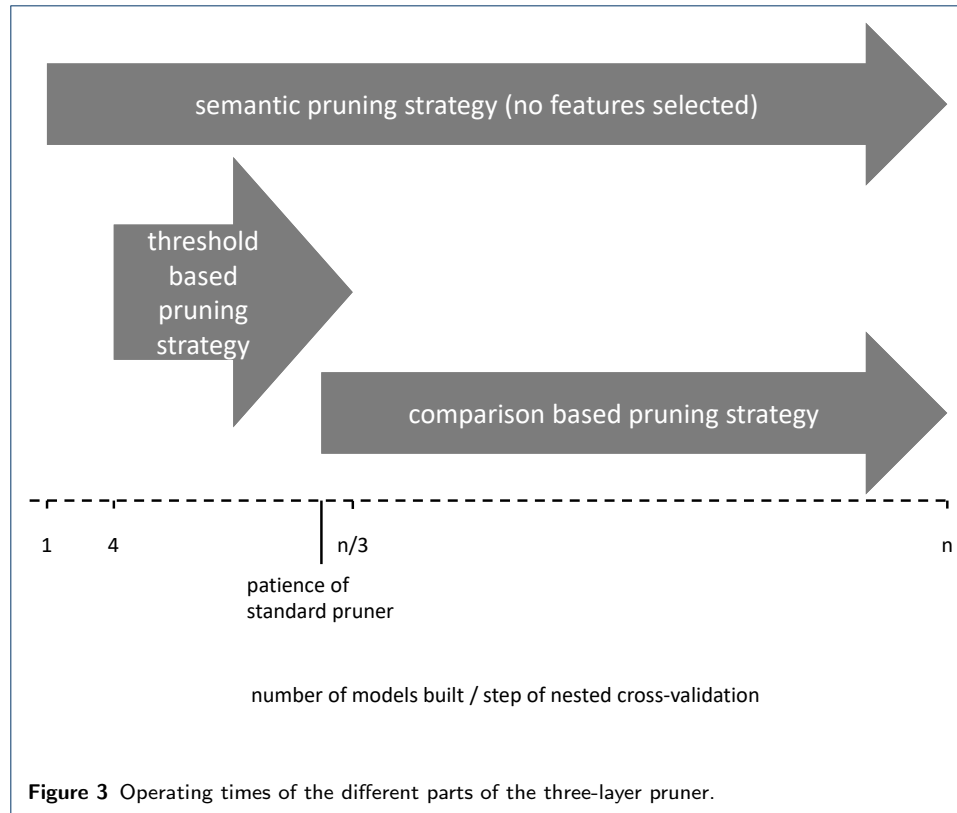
semantic pruning strategy (no features selected)

threshold based pruning strategy

comparison based pruning strategy

1

4

n/3

n

patience of standard pruner

number of models built / step of nested cross-validation

**Figure 3** Operating times of the different parts of the three-layer pruner.